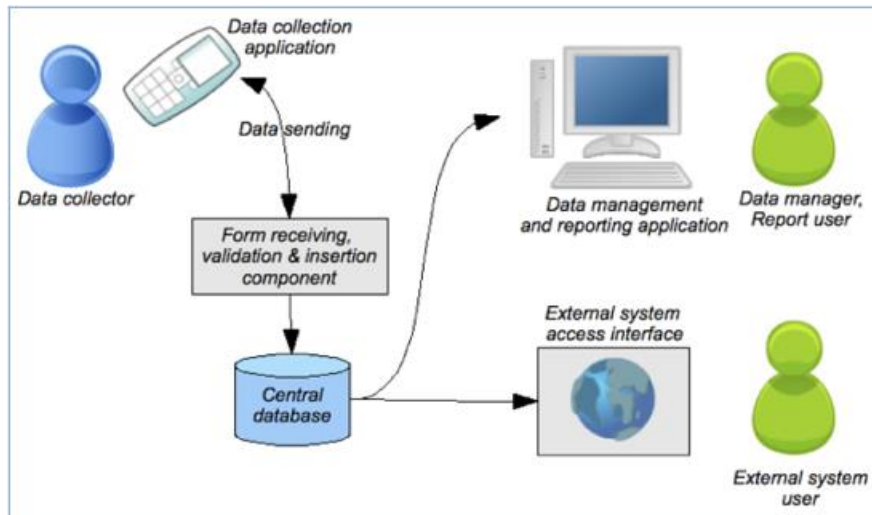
Data collection application

Data sending

Data collector

Form receiving, validation & insertion component

Central database

Data management and reporting application

Data manager, Report user

External system access interface

External system user